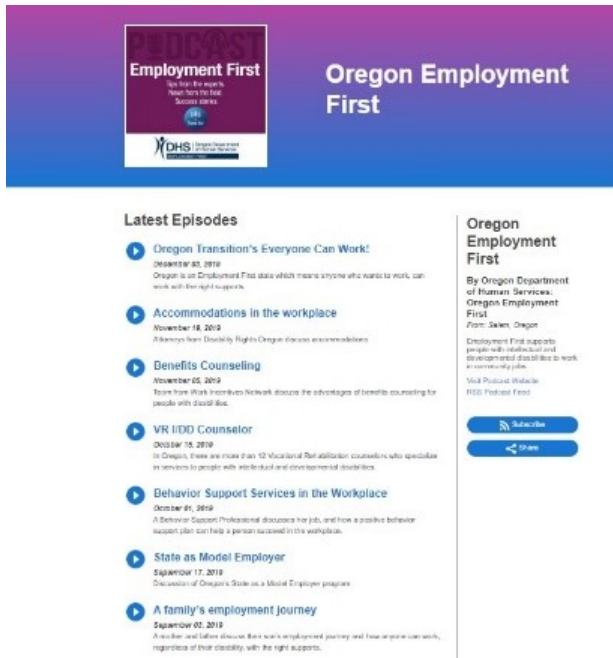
PODCAST
Employment First
Tips from the experts. News from the field. Success stories.
DHS Oregon Department of Human Services

Oregon Employment First

Latest Episodes

Oregon Transition's Everyone Can Work!
December 03, 2019
Oregon is an Employment First state which means anyone who wants to work, can work with the right supports.

Accommodations in the workplace
November 19, 2019
Attorneys from Disability Rights Oregon discuss accommodations.

Benefits Counseling
November 05, 2019
Team from Work Incentives Network discuss the advantages of benefits counseling for people with disabilities.

VR I/DD Counselor
October 15, 2019
In Oregon, there are more than 12 Vocational Rehabilitation counselors who specialize in services to people with intellectual and developmental disabilities.

Behavior Support Services in the Workplace
October 01, 2019
A Behavior Support Professional discusses her job, and how a positive behavior support plan can help a person succeed in the workplace.

State as Model Employer
September 17, 2019
Discussion of Oregon's State as a Model Employer program.

A family's employment journey
September 03, 2019
A mother and father discuss their son's employment journey and how anyone can work, regardless of their disability, with the right supports.

Oregon Employment First

By Oregon Department of Human Services: Oregon Employment First
From: Salem, Oregon

Employment First supports people with intellectual and developmental disabilities to work in community jobs.

Visit Podcast Website
RSS Podcast Feed

Subscribe
Share